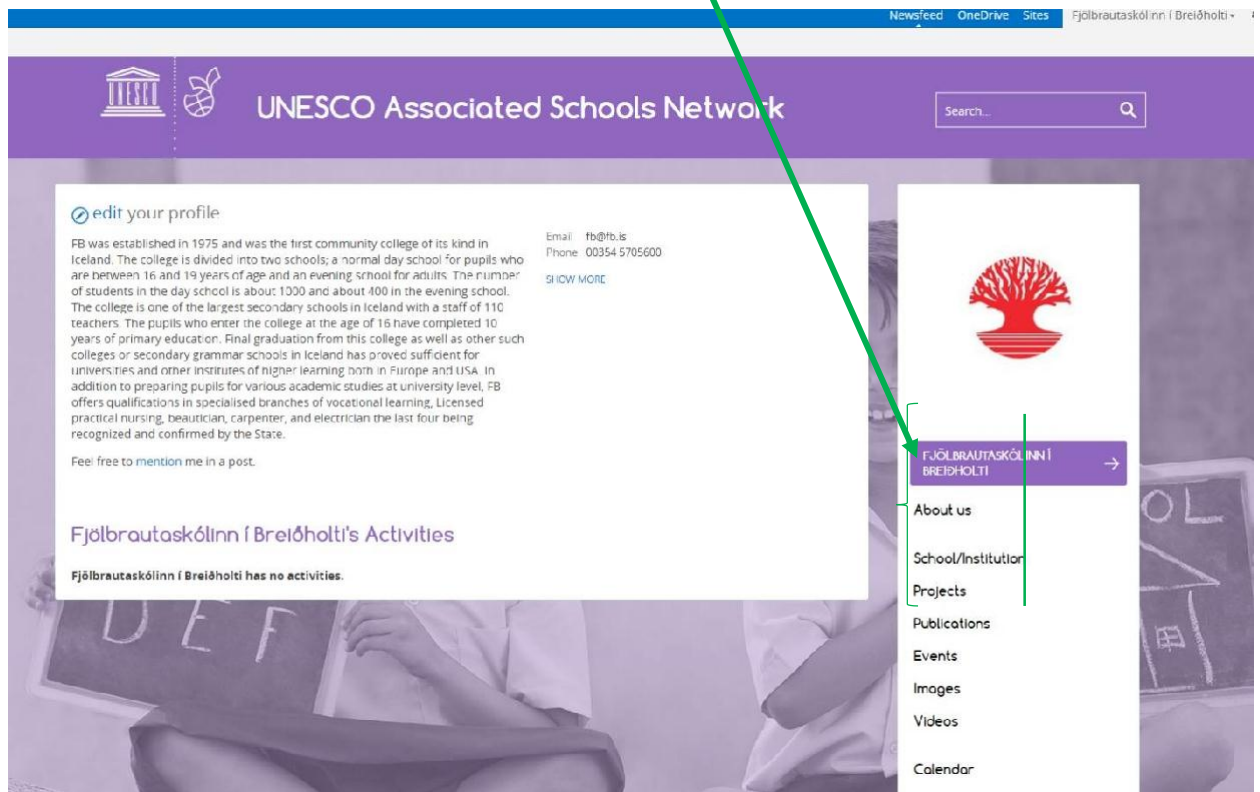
Newsfeed OneDrive Sites Fjölbrautaskólinn í Breiðholti

UNESCO

UNESCO Associated Schools Network

Search...

edit your profile

FB was established in 1975 and was the first community college of its kind in Iceland. The college is divided into two schools; a normal day school for pupils who are between 16 and 19 years of age and an evening school for adults. The number of students in the day school is about 1000 and about 400 in the evening school. The college is one of the largest secondary schools in Iceland with a staff of 110 teachers. The pupils who enter the college at the age of 16 have completed 10 years of primary education. Final graduation from this college as well as other such colleges or secondary grammar schools in Iceland has proved sufficient for universities and other institutes of higher learning both in Europe and USA. In addition to preparing pupils for various academic studies at university level, FB offers qualifications in specialised branches of vocational learning, Licensed practical nursing, beautician, carpenter, and electrician the last four being recognized and confirmed by the State.

Feel free to mention me in a post.

Email fb@fb.is
Phone 00354 5705600

SHOW MORE

Fjölbrautaskólinn í Breiðholti's Activities

Fjölbrautaskólinn í Breiðholti has no activities.

FJÖLBRAUTASKÓLINN Í BREIÐHOLTI

About us

School/Institution

Projects

Publications

Events

Images

Videos

Calendar